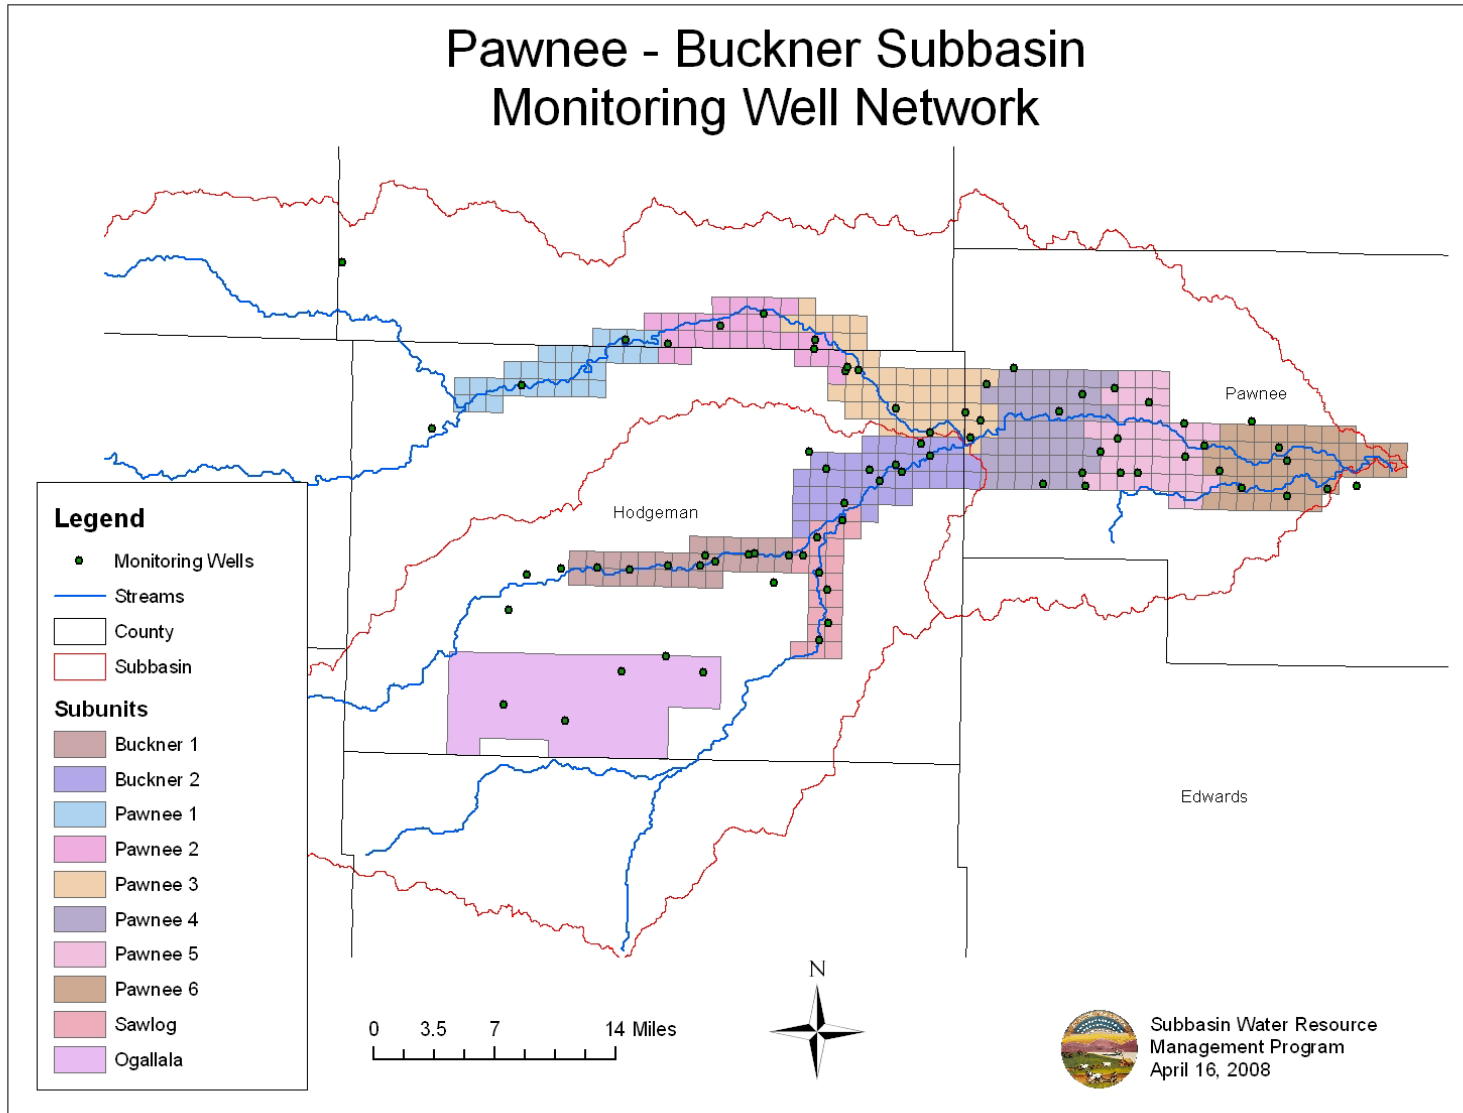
Pawnee - Buckner Subbasin
Monitoring Well Network

Pawnee

Hodgeman

Edwards

Legend
Monitoring Wells
Streams
County
Subbasin

Subunits
Buckner 1
Buckner 2
Pawnee 1
Pawnee 2
Pawnee 3
Pawnee 4
Pawnee 5
Pawnee 6
Sawlog
Ogallala

0 3.5 7 14 Miles

N

Subbasin Water Resource
Management Program
April 16, 2008